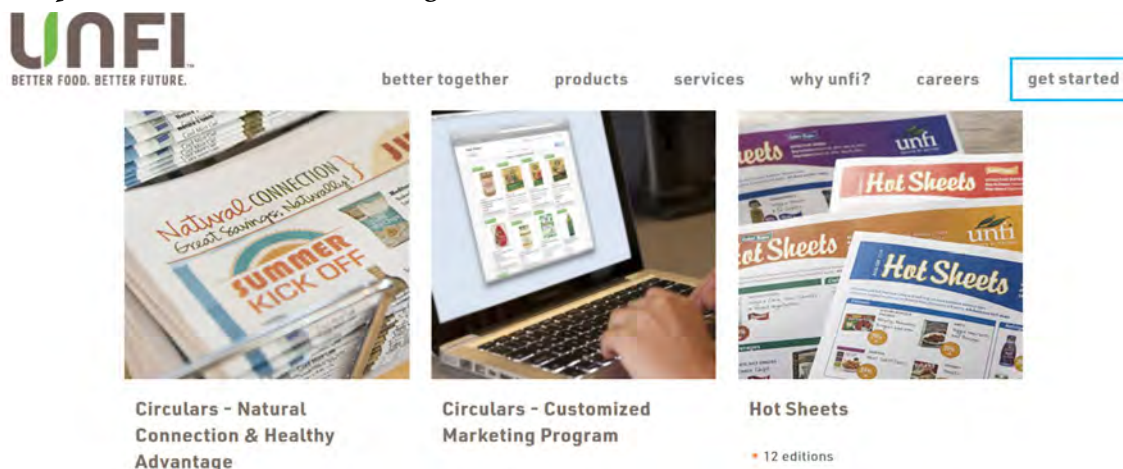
UNFI
BETTER FOOD. BETTER FUTURE.

better together products services why unfi? careers get started

Natural CONNECTION
Great Savings, Naturally!
SUMMER KICK OFF

unfi
Hot Sheets
Hot Sheets
Sheets
Hot Sheets
unfi

Circulars - Natural Connection & Healthy Advantage

Circulars - Customized Marketing Program

Hot Sheets

• 12 editions